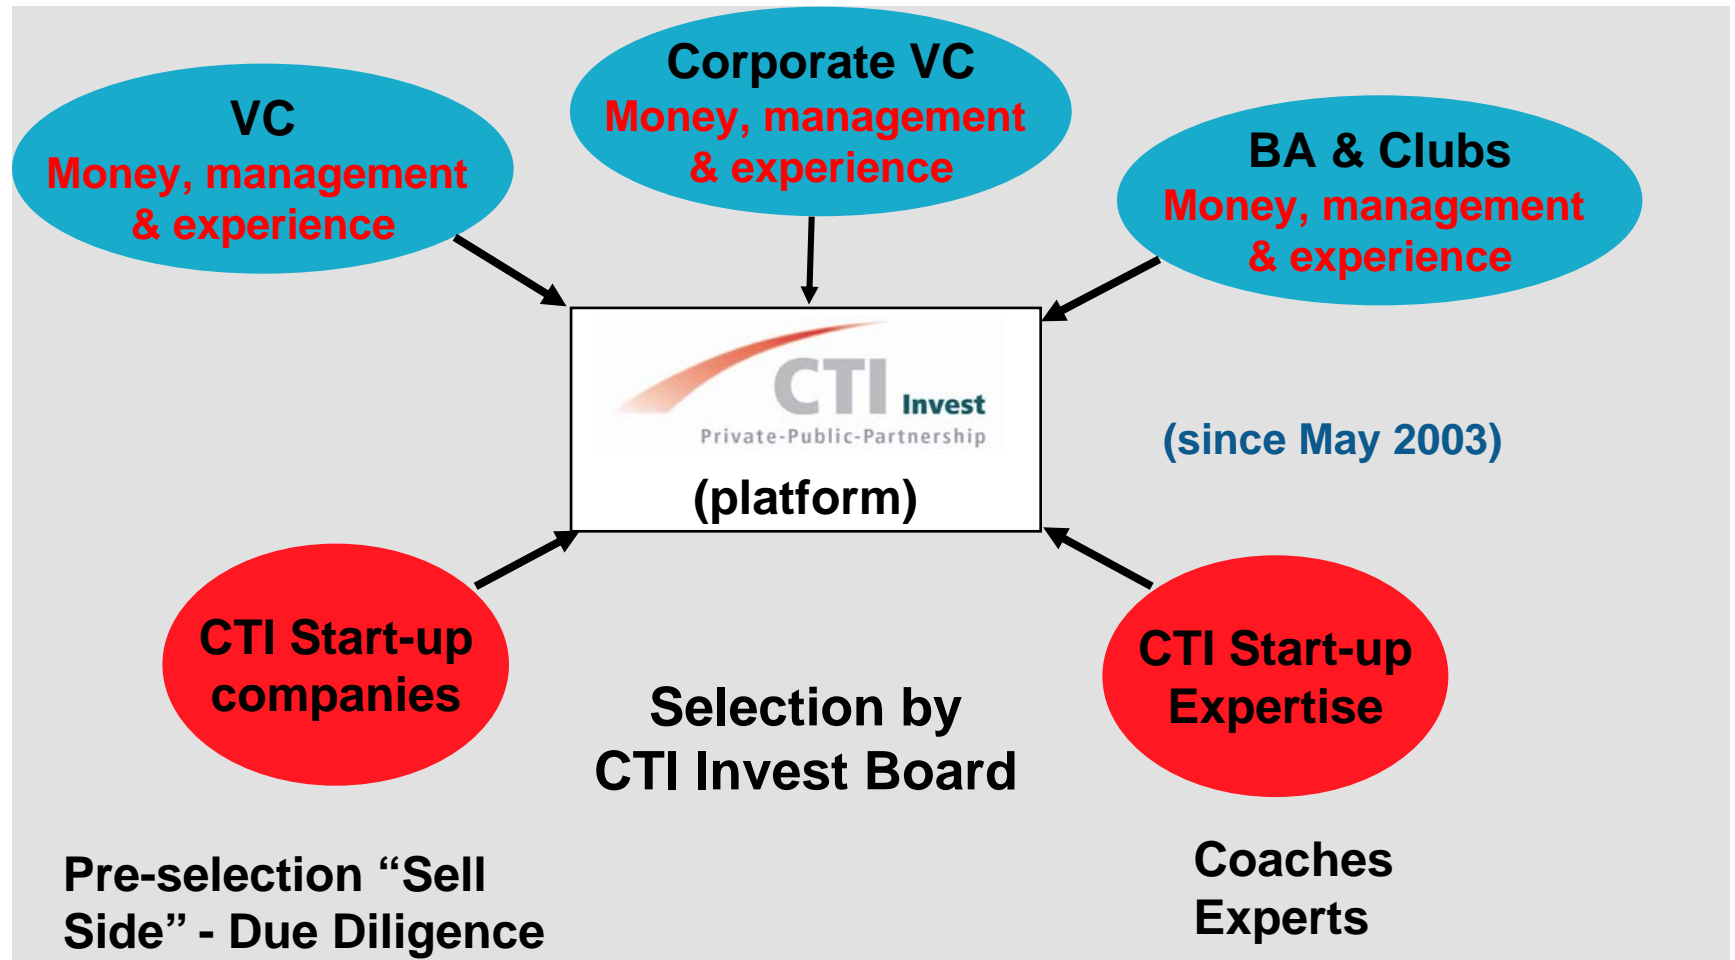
VC
Money, management & experience

Corporate VC
Money, management & experience

BA & Clubs
Money, management & experience

CTI Invest
Private-Public-Partnership
(platform)

(since May 2003)

CTI Start-up companies

Selection by CTI Invest Board

CTI Start-up Expertise

Pre-selection “Sell Side” - Due Diligence

Coaches
Experts